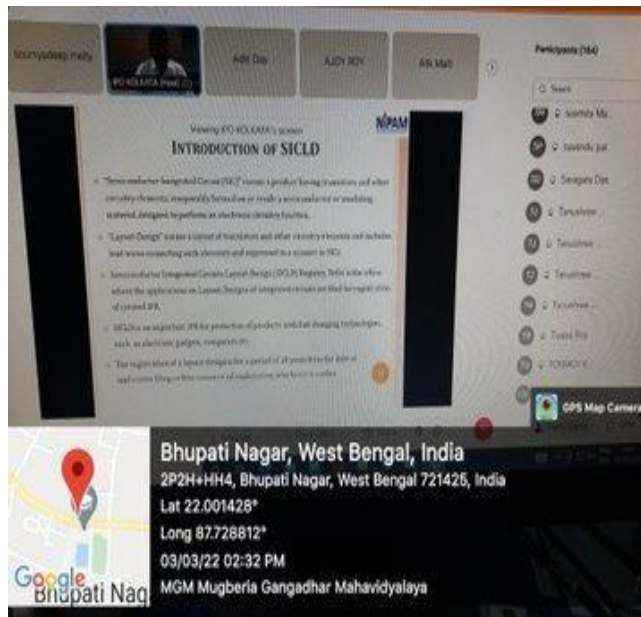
Soumyadeep maity

IPO KOLKATA (Host) (2)

Aditi Das

AJOY ROY

Alik Maiti

Participants (164)

Search

Viewing IPO KOLKATA's screen

NIPAM

INTRODUCTION OF SICLD

"Semiconductor Integrated Circuit (SIC)" means a product having transistors and other circuitry elements, inseparably formed on or inside a semiconductor or insulating material, designed to perform an electronic circuitry function.

"Layout-Design" means a layout of transistors and other circuitry elements and includes lead wires connecting such elements and expressed in a manner in SICs.

Semiconductor Integrated Circuits Layout-Design (SICLD) Registry, Delhi is the office where the applications on Layout Designs of integrated circuits are filed for registration of covered IPR.

SICLD is an important IPR for protection of products with fast changing technologies, such as electronic gadgets, computers etc.

The registration of a layout design for a period of 10 years from the date of application filing or first commercial exploitation whichever is earlier.

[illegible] soumita Ma...

suvendu pal

Swagata Das

Tanushree

Tanushree

Tanushree

Tanushree

Tusita Roy

TOMMOY K

GPS Map Camera

Bhupati Nagar, West Bengal, India

2P2H+HH4, Bhupati Nagar, West Bengal 721425, India

Lat 22.001428°

Long 87.728812°

03/03/22 02:32 PM

MGM Mugberia Gangadhar Mahavidyalaya

Google

Bhupati Nag